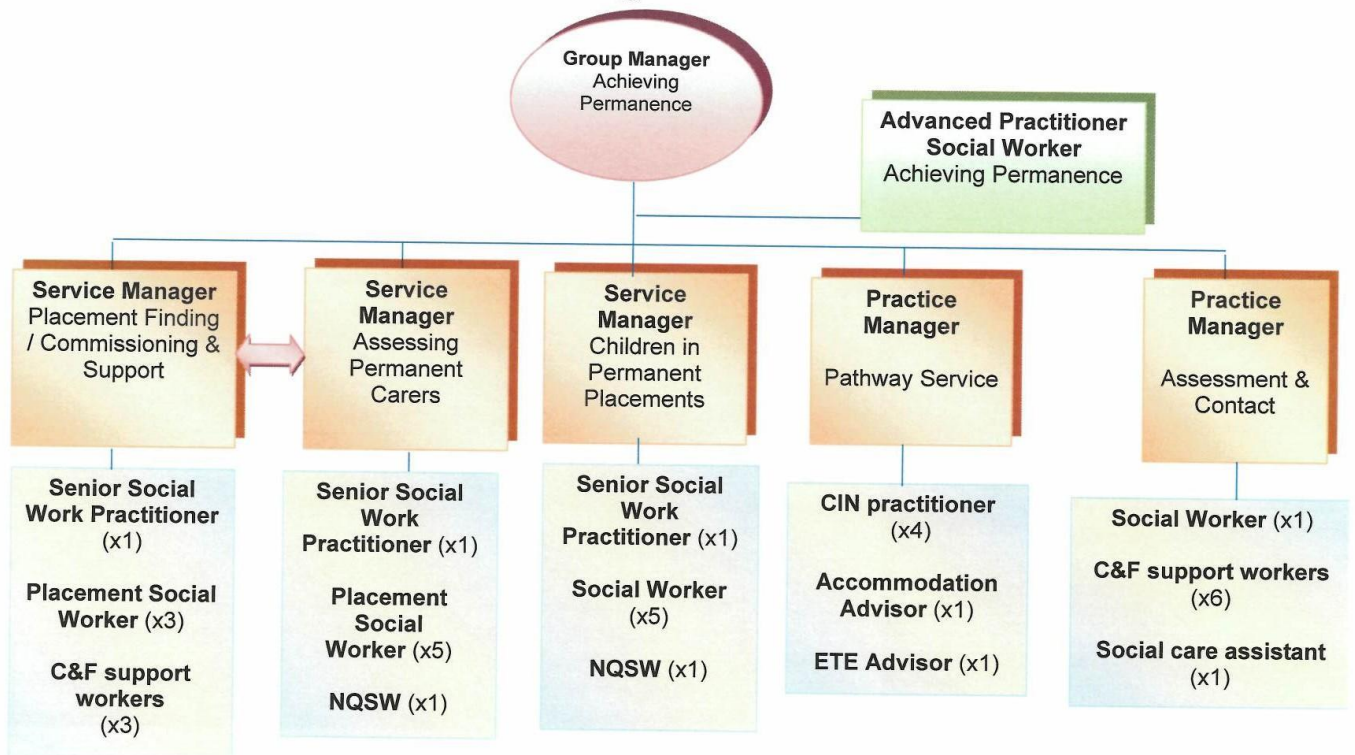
Group Manager
Achieving Permanence

Advanced Practitioner Social Worker
Achieving Permanence

Service Manager
Placement Finding / Commissioning & Support

Senior Social Work Practitioner (x1)

Placement Social Worker (x3)

C&F support workers (x3)

Service Manager
Assessing Permanent Carers

Senior Social Work Practitioner (x1)

Placement Social Worker (x5)

NQSW (x1)

Service Manager
Children in Permanent Placements

Senior Social Work Practitioner (x1)

Social Worker (x5)

NQSW (x1)

Practice Manager
Pathway Service

CIN practitioner (x4)

Accommodation Advisor (x1)

ETE Advisor (x1)

Practice Manager
Assessment & Contact

Social Worker (x1)

C&F support workers (x6)

Social care assistant (x1)